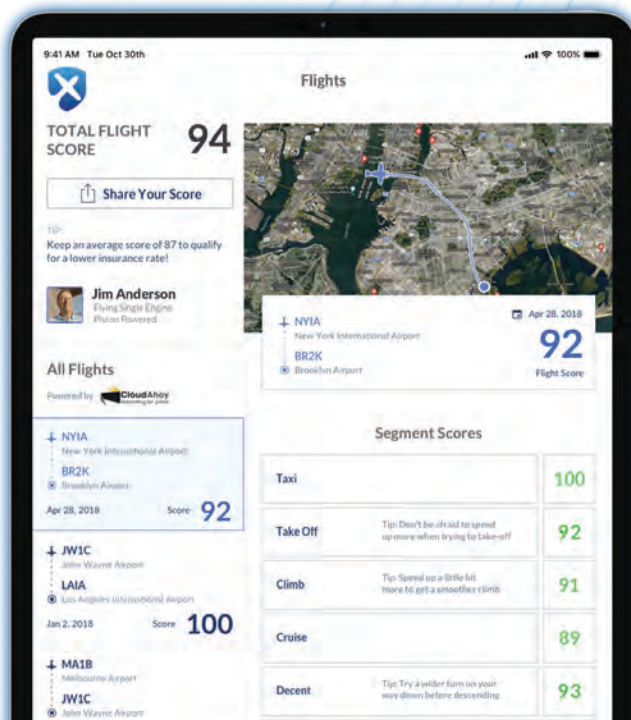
9:41 AM Tue Oct 30th

100%

Flights

TOTAL FLIGHT SCORE 94

Share Your Score

TIP:
Keep an average score of 87 to qualify for a lower insurance rate!

Jim Anderson
Flying Single Engine
Piston Powered

All Flights

Powered by CloudAhoy

NYIA
New York International Airport
BR2K
Brooklyn Airport
Apr 28, 2018 Score 92

JW1C
John Wayne Airport
LAIA
Los Angeles International Airport
Jan 2, 2018 Score 100

MA1B
Melbourne Airport
JW1C
John Wayne Airport

NYIA
New York International Airport
BR2K
Brooklyn Airport
Apr 28, 2018
92
Flight Score

Segment Scores

| Taxi | | 100 |
|---|---|---|
| Take Off | Tip: Don't be afraid to speed up more when trying to take-off | 92 |
| Climb | Tip: Speed up a little bit more to get a smoother climb | 91 |
| Cruise | | 89 |
| Decent | Tip: Try a wider turn on your way down before descending | 93 |